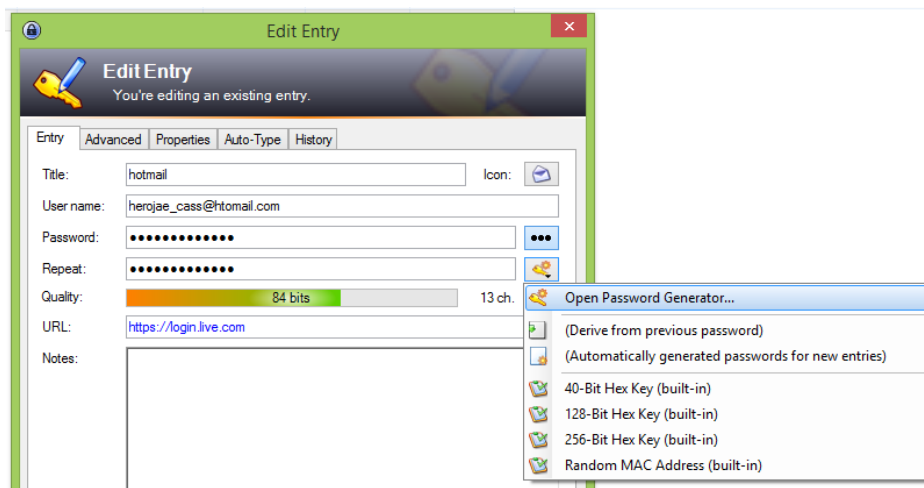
Edit Entry

Edit Entry
You're editing an existing entry.

Entry | Advanced | Properties | Auto-Type | History

Title: hotmail
Icon:
User name: herojae_cass@htomail.com
Password: ••••••••••••••
Repeat: ••••••••••••••
Quality: 84 bits 13 ch.
URL: https://login.live.com
Notes:

Open Password Generator...
(Derive from previous password)
(Automatically generated passwords for new entries)
40-Bit Hex Key (built-in)
128-Bit Hex Key (built-in)
256-Bit Hex Key (built-in)
Random MAC Address (built-in)